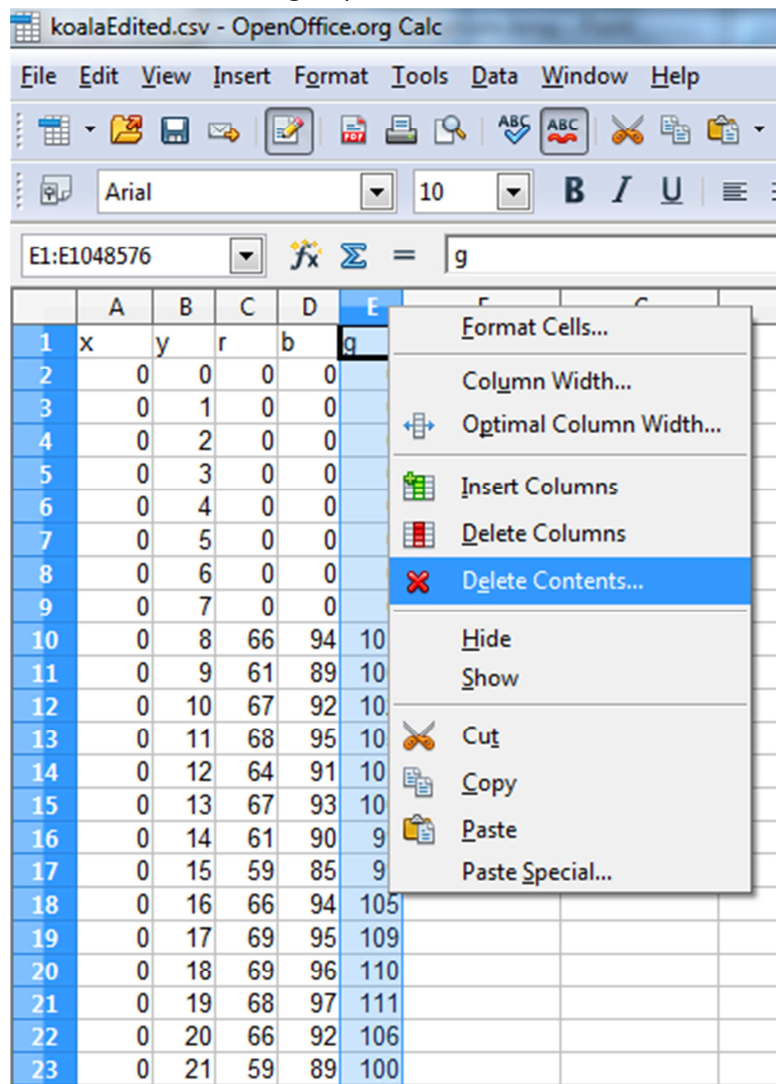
koalaEdited.csv - OpenOffice.org Calc

File Edit View Insert Format Tools Data Window Help

Arial 10 B I U

E1:E1048576 = g

|  | A | B | C | D | E |
|---|---|---|---|---|---|
| 1 | x | y | r | b | g |
| 2 | 0 | 0 | 0 | 0 | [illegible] |
| 3 | 0 | 1 | 0 | 0 | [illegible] |
| 4 | 0 | 2 | 0 | 0 | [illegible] |
| 5 | 0 | 3 | 0 | 0 | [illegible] |
| 6 | 0 | 4 | 0 | 0 | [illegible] |
| 7 | 0 | 5 | 0 | 0 | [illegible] |
| 8 | 0 | 6 | 0 | 0 | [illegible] |
| 9 | 0 | 7 | 0 | 0 | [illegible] |
| 10 | 0 | 8 | 66 | 94 | 10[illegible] |
| 11 | 0 | 9 | 61 | 89 | 10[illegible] |
| 12 | 0 | 10 | 67 | 92 | 10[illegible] |
| 13 | 0 | 11 | 68 | 95 | 10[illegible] |
| 14 | 0 | 12 | 64 | 91 | 10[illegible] |
| 15 | 0 | 13 | 67 | 93 | 10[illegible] |
| 16 | 0 | 14 | 61 | 90 | 9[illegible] |
| 17 | 0 | 15 | 59 | 85 | 9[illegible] |
| 18 | 0 | 16 | 66 | 94 | 105 |
| 19 | 0 | 17 | 69 | 95 | 109 |
| 20 | 0 | 18 | 69 | 96 | 110 |
| 21 | 0 | 19 | 68 | 97 | 111 |
| 22 | 0 | 20 | 66 | 92 | 106 |
| 23 | 0 | 21 | 59 | 89 | 100 |

Format Cells...
Column Width...
Optimal Column Width...
Insert Columns
Delete Columns
Delete Contents...
Hide
Show
Cut
Copy
Paste
Paste Special...